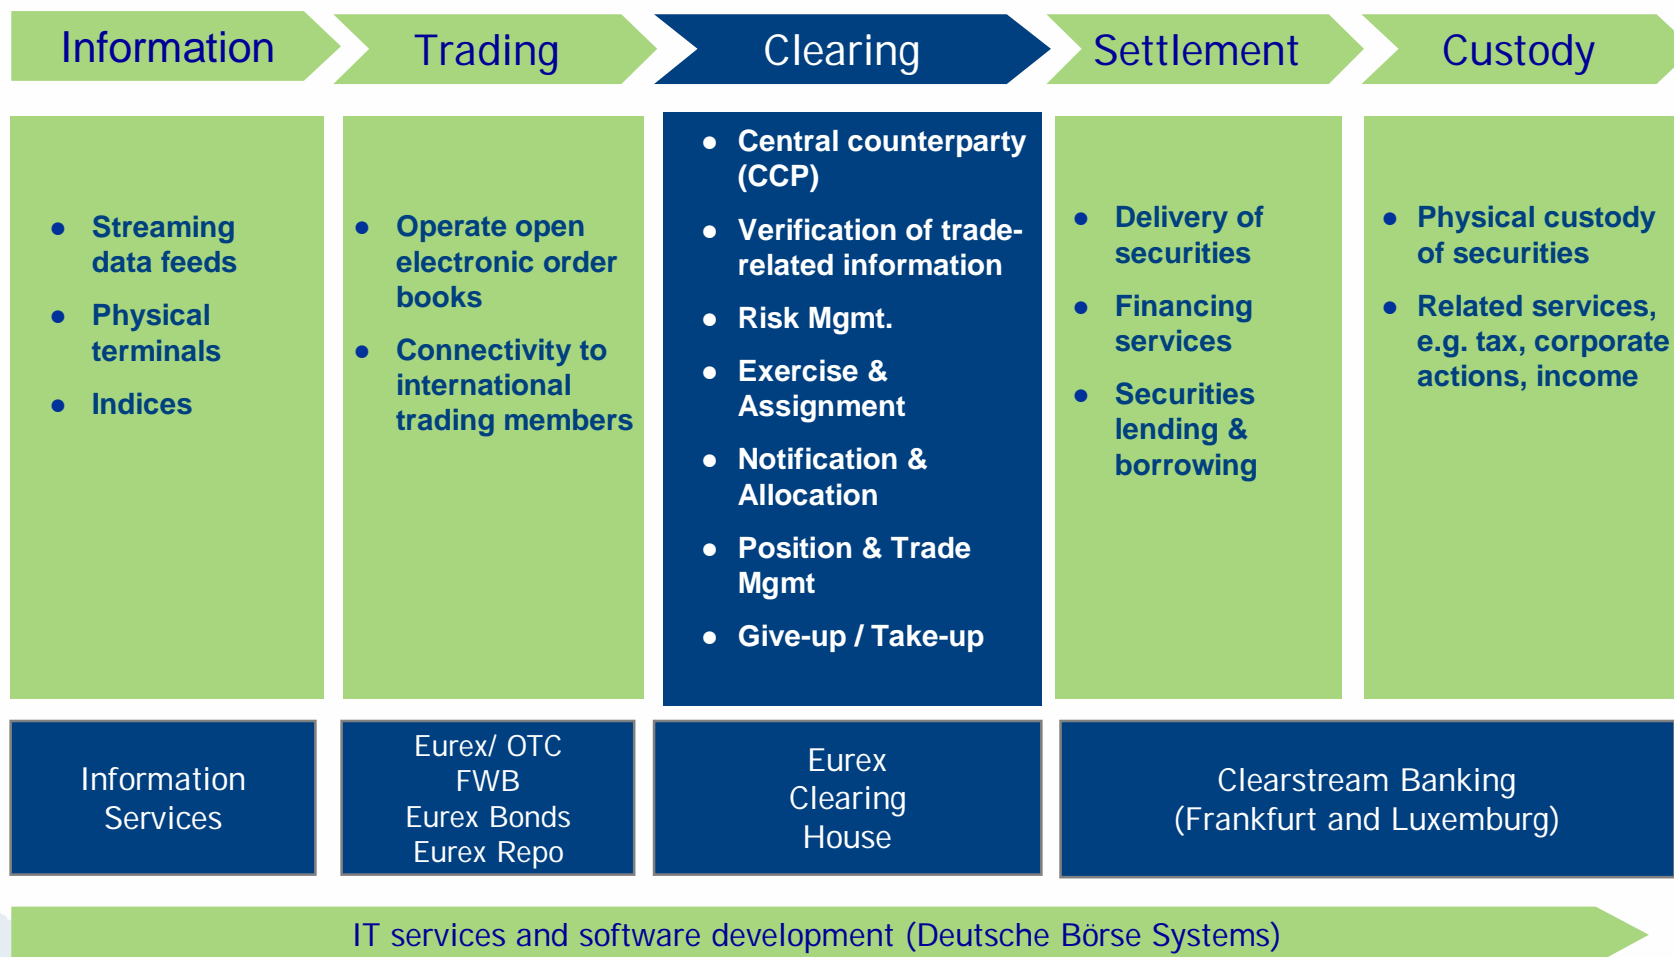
Information

Trading

Clearing

Settlement

Custody

- Streaming data feeds
- Physical terminals
- Indices

- Operate open electronic order books
- Connectivity to international trading members

- Central counterparty (CCP)
- Verification of trade-related information
- Risk Mgmt.
- Exercise & Assignment
- Notification & Allocation
- Position & Trade Mgmt
- Give-up / Take-up

- Delivery of securities
- Financing services
- Securities lending & borrowing

- Physical custody of securities
- Related services, e.g. tax, corporate actions, income

Information Services

Eurex/ OTC
FWB
Eurex Bonds
Eurex Repo

Eurex Clearing House

Clearstream Banking (Frankfurt and Luxemburg)

IT services and software development (Deutsche Börse Systems)